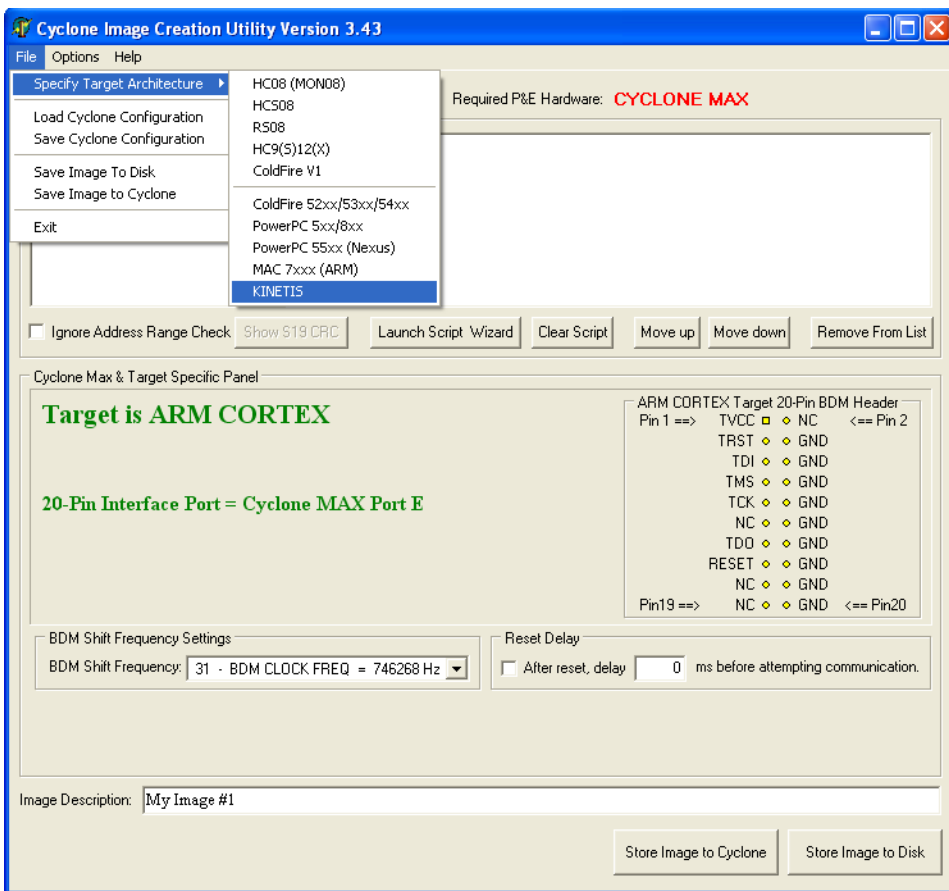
Cyclone Image Creation Utility Version 3.43

File Options Help

Specify Target Architecture

Load Cyclone Configuration
Save Cyclone Configuration

Save Image To Disk
Save Image to Cyclone

Exit

HC08 (MON08)
HCS08
RS08
HC9(S)12(X)
ColdFire V1

ColdFire 52xx/53xx/54xx
PowerPC 5xx/8xx
PowerPC 55xx (Nexus)
MAC 7xxx (ARM)
KINETIS

Required P&E Hardware: CYCLONE MAX

Ignore Address Range Check  Show S19 CRC  Launch Script Wizard  Clear Script  Move up  Move down  Remove From List

Cyclone Max & Target Specific Panel

Target is ARM CORTEX

20-Pin Interface Port = Cyclone MAX Port E

ARM CORTEX Target 20-Pin BDM Header
Pin 1 ==> TVCC NC <== Pin 2
TRST GND
TDI GND
TMS GND
TCK GND
NC GND
TDO GND
RESET GND
NC GND
Pin19 ==> NC GND <== Pin20

BDM Shift Frequency Settings
BDM Shift Frequency: 31 - BDM CLOCK FREQ = 746268 Hz

Reset Delay
After reset, delay 0 ms before attempting communication.

Image Description: My Image #1

Store Image to Cyclone  Store Image to Disk